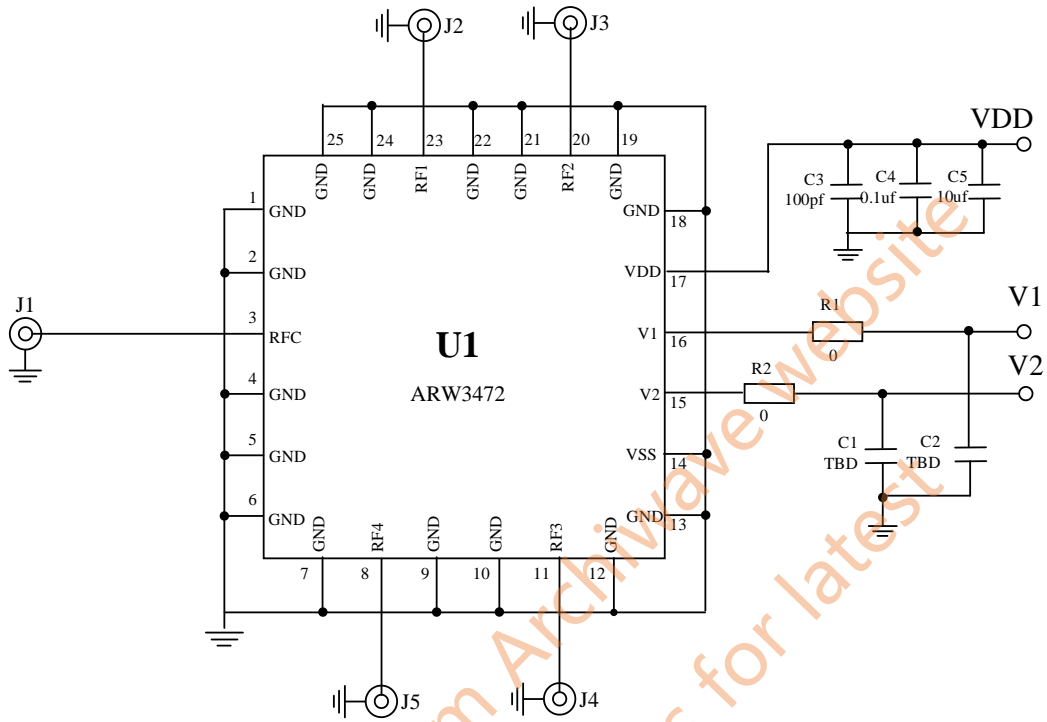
J2
J3
25 24 23 22 21 20 19
GND GND RF1 GND GND RF2 GND
VDD
C3 100pf
C4 0.1uf
C5 10uf
1 GND
2 GND
J1
3 RFC
4 GND
5 GND
6 GND
U1
ARW3472
GND 18
VDD 17
V1 16
V2 15
VSS 14
GND 13
R1 0
V1
R2 0
V2
C1 TBD
C2 TBD
GND RF4 GND GND RF3 GND
7 8 9 10 11 12
J5
J4
from Archiwave website for latest